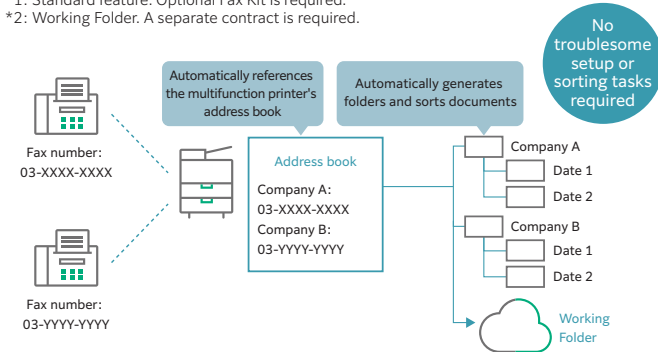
*1: Standard feature. Optional Fax Kit is required.
*2: Working Folder. A separate contract is required.

No troublesome setup or sorting tasks required

Automatically references the multifunction printer's address book

Automatically generates folders and sorts documents

Fax number:
03-XXXX-XXXX

Address book
Company A:
03-XXXX-XXXX
Company B:
03-YYYY-YYYY

Company A
Date 1
Date 2
Company B
Date 1
Date 2

Fax number:
03-YYYY-YYYY

Working Folder